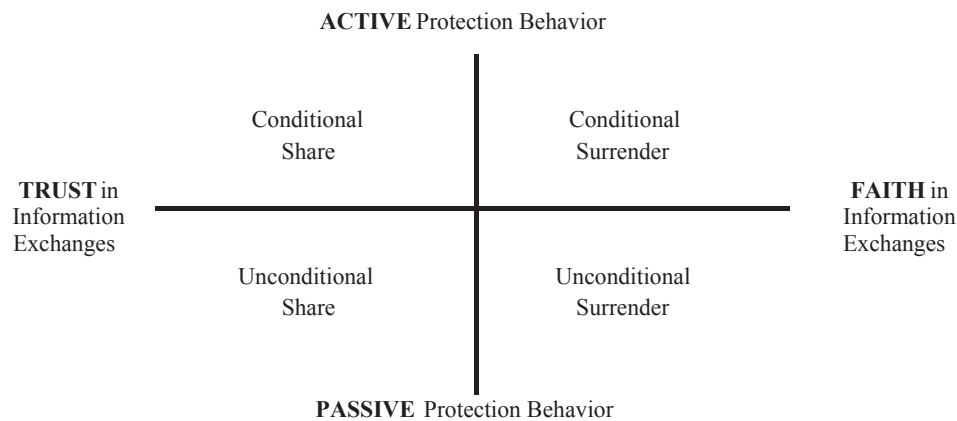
ACTIVE Protection Behavior

Conditional Share

Conditional Surrender

TRUST in Information Exchanges

FAITH in Information Exchanges

Unconditional Share

Unconditional Surrender

PASSIVE Protection Behavior